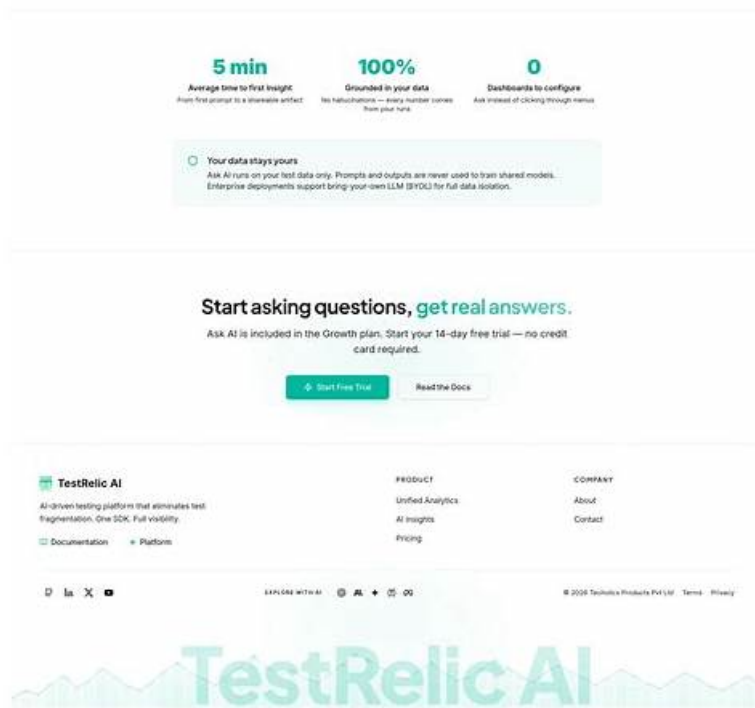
5 min
Average time to first insight
From first prompt to a shareable artifact

100%
Grounded in your data
No hallucinations — every number comes from your runs

0
Dashboards to configure
Ask instead of clicking through menus

Your data stays yours
Ask AI runs on your test data only. Prompts and outputs are never used to train shared models. Enterprise deployments support bring-your-own LLM (BYOL) for full data isolation.

Start asking questions, get real answers.
Ask AI is included in the Growth plan. Start your 14-day free trial — no credit card required.

Start Free Trial
Read the Docs

TestRelic AI
AI-driven testing platform that eliminates test fragmentation. One SDK. Full visibility.
Documentation
Platform

PRODUCT
Unified Analytics
AI Insights
Pricing

COMPANY
About
Contact

EXPLORE WITH AI

© 2026 Technics Products Pvt Ltd
Terms
Privacy

TestRelic AI